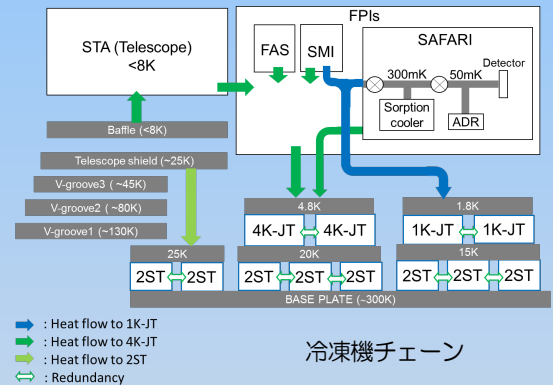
FPIs

STA (Telescope)
<8K

FAS

SMI

SAFARI

300mK

50mK

Detector

Sorption cooler

ADR

Baffle (<8K)

Telescope shield (~25K)

V-groove3 (~45K)

V-groove2 (~80K)

V-groove1 (~130K)

4.8K

4K-JT

4K-JT

1.8K

1K-JT

1K-JT

25K

20K

15K

2ST

2ST

2ST

2ST

2ST

2ST

2ST

2ST

BASE PLATE (~300K)

: Heat flow to 1K-JT

: Heat flow to 4K-JT

: Heat flow to 2ST

: Redundancy

冷凍機チェーン